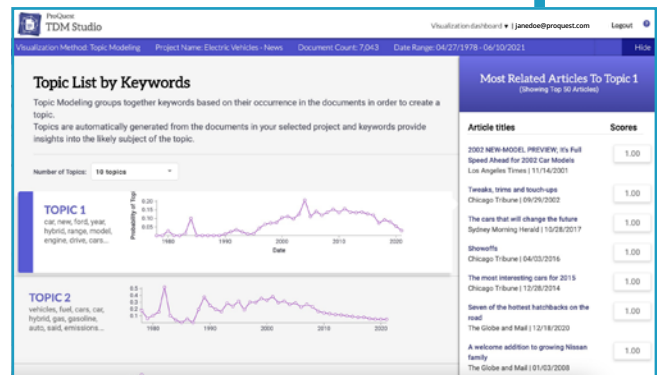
ProQuest
TDM Studio

Visualization dashboard ▾ | janedoe@proquest.com Logout ?

Visualization Method: Topic Modeling Project Name: Electric Vehicles - News Document Count: 7,043 Date Range: 04/27/1978 - 06/10/2021 Hide

Topic List by Keywords

Topic Modeling groups together keywords based on their occurrence in the documents in order to create a topic.

Topics are automatically generated from the documents in your selected project and keywords provide insights into the likely subject of the topic.

Number of Topics: 10 topics

TOPIC 1
car, new, ford, year, hybrid, range, model, engine, drive, cars...

Probability of Top
0.25
0.20
0.15
0.10
0.05
1980 1990 2000 2010 2020
Date

TOPIC 2
vehicles, fuel, cars, car, hybrid, gas, gasoline, auto, said, emissions...

0.5
0.4
0.3
0.2
0.1
1980 1990 2000 2010 2020

Most Related Articles To Topic 1
(Showing Top 50 Articles)

Article titles Scores

2002 NEW-MODEL PREVIEW; It's Full Speed Ahead for 2002 Car Models
Los Angeles Times | 11/14/2001
1.00

Tweaks, trims and touch-ups
Chicago Tribune | 09/29/2002
1.00

The cars that will change the future
Sydney Morning Herald | 10/28/2017
1.00

Showoffs
Chicago Tribune | 04/03/2016
1.00

The most interesting cars for 2015
Chicago Tribune | 12/28/2014
1.00

Seven of the hottest hatchbacks on the road
The Globe and Mail | 12/18/2020
1.00

A welcome addition to growing Nissan family
The Globe and Mail | 01/03/2008
1.00